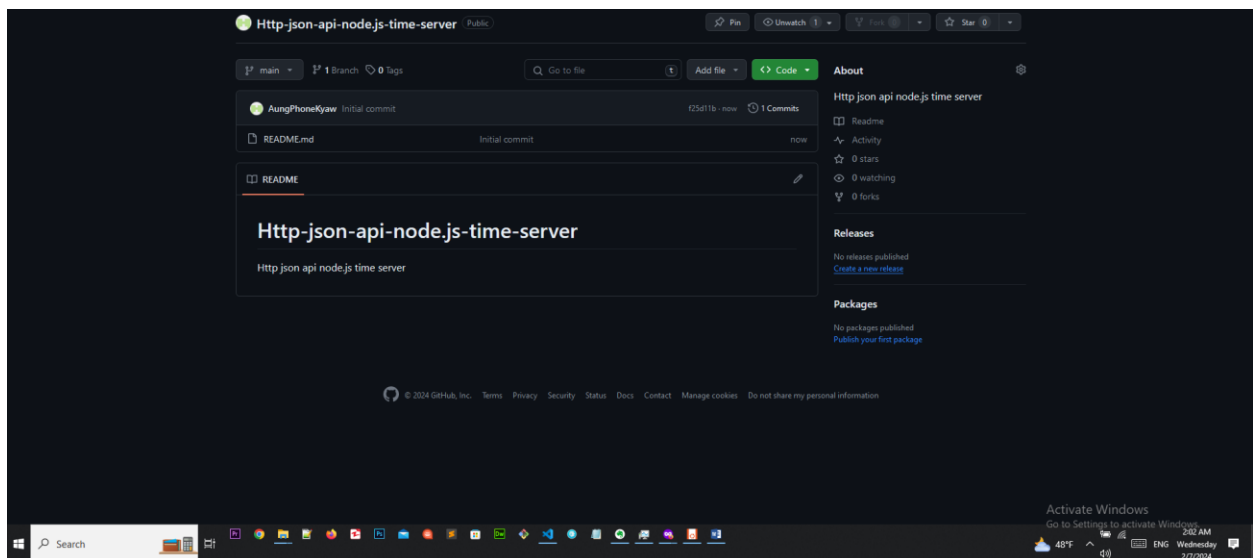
Http-json-api-node.js-time-server Public

Pin Unwatch 1 Fork 0 Star 0

main 1 Branch 0 Tags

Go to file t Add file Code

AungPhoneKyaw Initial commit f25d11b · now 1 Commits

README.md Initial commit now

README

Http-json-api-node.js-time-server

Http json api node.js time server

About

Http json api node.js time server

Readme
Activity
0 stars
0 watching
0 forks

Releases

No releases published
Create a new release

Packages

No packages published
Publish your first package

© 2024 GitHub, Inc. Terms Privacy Security Status Docs Contact Manage cookies Do not share my personal information

Activate Windows
Go to Settings to activate Windows.

Search

48°F ENG 2:02 AM Wednesday 2/7/2024